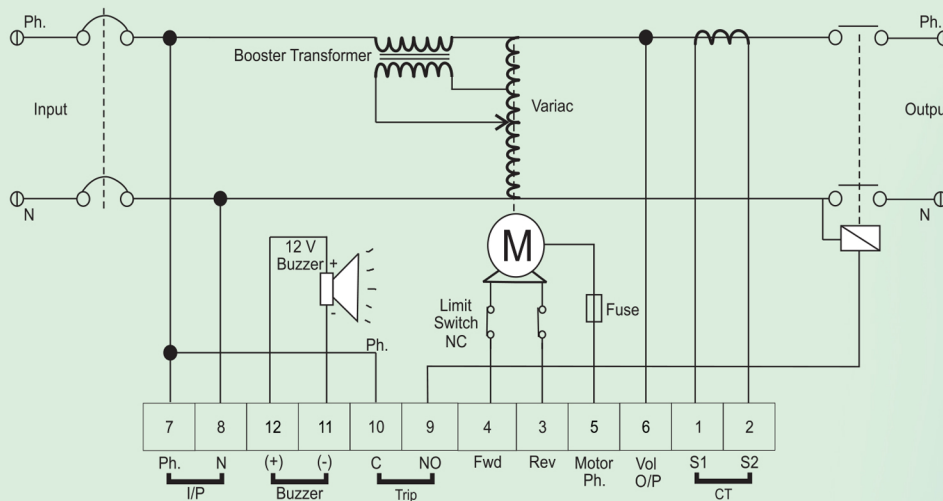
Ph.

Ph.

Booster Transformer

Input

Variac

Outpu

N

N

12 V Buzzer

+

-

M

Limit Switch NC

Fuse

Ph.

| 7 | 8 | 12 | 11 | 10 | 9 | 4 | 3 | 5 | 6 | 1 | 2 |
|---|---|---|---|---|---|---|---|---|---|---|---|
| Ph. | N | (+) | (-) | C | NO | Fwd | Rev | Motor Ph. | Vol O/P | S1 | S2 |

I/P

Buzzer

Trip

CT